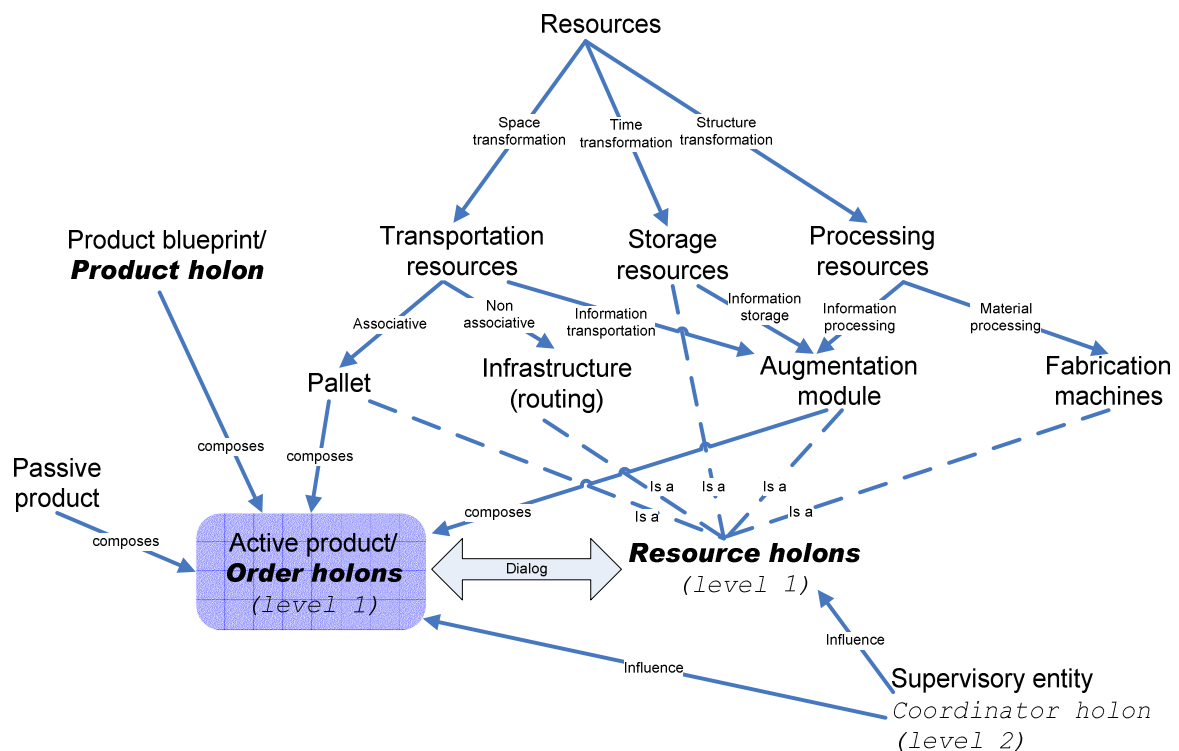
Resources

Space transformation

Time transformation

Structure transformation

Product blueprint/ ***Product holon***

Transportation resources

Storage resources

Processing resources

Associative

Non associative

Information transportation

Information storage

Information processing

Material processing

Pallet

Infrastructure (routing)

Augmentation module

Fabrication machines

composes

composes

Passive product

composes

composes

Is a

Is a

Is a

Is a

Is a

Active product/ ***Order holons*** (level 1)

Dialog

***Resource holons*** (level 1)

Influence

Influence

Supervisory entity

Coordinator holon (level 2)